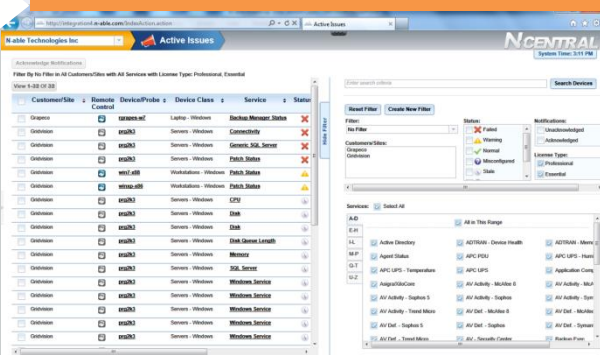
http://integrationit.n-able.com/IndexAction.action

Active Issues

N-able Technologies Inc

Active Issues

N CENTRAL

System Time: 3:11 PM

Acknowledge Notifications

Filter By No Filter in All Customers/Sites with All Services with License Type: Professional, Essential

View 1-50 Of 50

| | Customer/Site | Remote Control | Device/Probe | Device Class | Service | Status |
|---|---|---|---|---|---|---|
| | Grapeco | | rgrapes-w7 | Laptop - Windows | Backup Manager Status | |
| | Gnitvision | | prg2k3 | Servers - Windows | Connectivity | |
| | Gnitvision | | prg2k3 | Servers - Windows | Generic SQL Server | |
| | Gnitvision | | prg2k3 | Servers - Windows | Patch Status | |
| | Gnitvision | | win7-x86 | Workstations - Windows | Patch Status | |
| | Gnitvision | | winxp-x86 | Workstations - Windows | Patch Status | |
| | Gnitvision | | prg2k3 | Servers - Windows | CPU | |
| | Gnitvision | | prg2k3 | Servers - Windows | Disk | |
| | Gnitvision | | prg2k3 | Servers - Windows | Disk | |
| | Gnitvision | | prg2k3 | Servers - Windows | Disk Queue Length | |
| | Gnitvision | | prg2k3 | Servers - Windows | Memory | |
| | Gnitvision | | prg2k3 | Servers - Windows | SQL Server | |
| | Gnitvision | | prg2k3 | Servers - Windows | Windows Service | |
| | Gnitvision | | prg2k3 | Servers - Windows | Windows Service | |
| | Gnitvision | | prg2k3 | Servers - Windows | Windows Service | |
| | Gnitvision | | prg2k3 | Servers - Windows | Windows Service | |

Hide Filter

Enter search criteria

Search Devices

Reset Filter Create New Filter

Filter:
No Filter

Customers/Sites:
Grapeco
Gnitvision

Status:
Failed
Warning
Normal
Misconfigured
Stale

Notifications:
Unacknowledged
Acknowledged

License Type:
Professional
Essential

Services: Select All

A-D
E-H
I-L
M-P
Q-T
U-Z

All in This Range

Active Directory
Agent Status
APC UPS - Temperature
AsigraSBoCom
AV Activity - Sophos 5
AV Activity - Trend Micro
AV Def. - Sophos 5
AV Def. - Trend Micro

ADTRAN - Device Health
APC PDU
APC UPS
AV Activity - McAfee 8
AV Activity - Sophos
AV Def. - McAfee 8
AV Def. - Sophos
AV - Security Center

ADTRAN - Mem
APC UPS - Hum
Application Com
AV Activity - McA
AV Activity - Sym
AV Def. - McAfee
AV Def. - Syman
Backup Exec